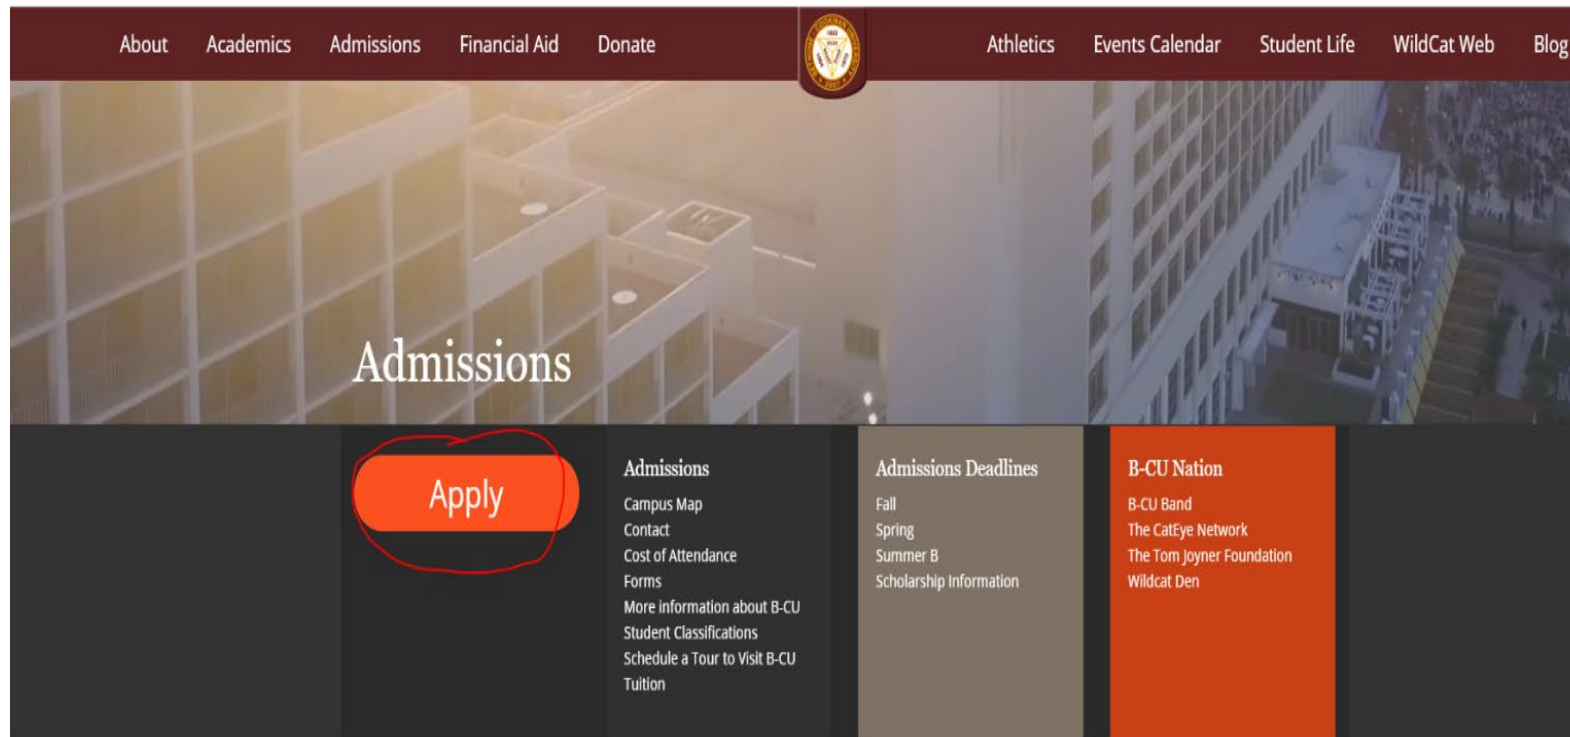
About Academics Admissions Financial Aid Donate Athletics Events Calendar Student Life WildCat Web Blog

Admissions

Apply

Admissions
Campus Map
Contact
Cost of Attendance
Forms
More information about B-CU
Student Classifications
Schedule a Tour to Visit B-CU
Tuition

Admissions Deadlines
Fall
Spring
Summer B
Scholarship Information

B-CU Nation
B-CU Band
The CatEye Network
The Tom Joyner Foundation
Wildcat Den